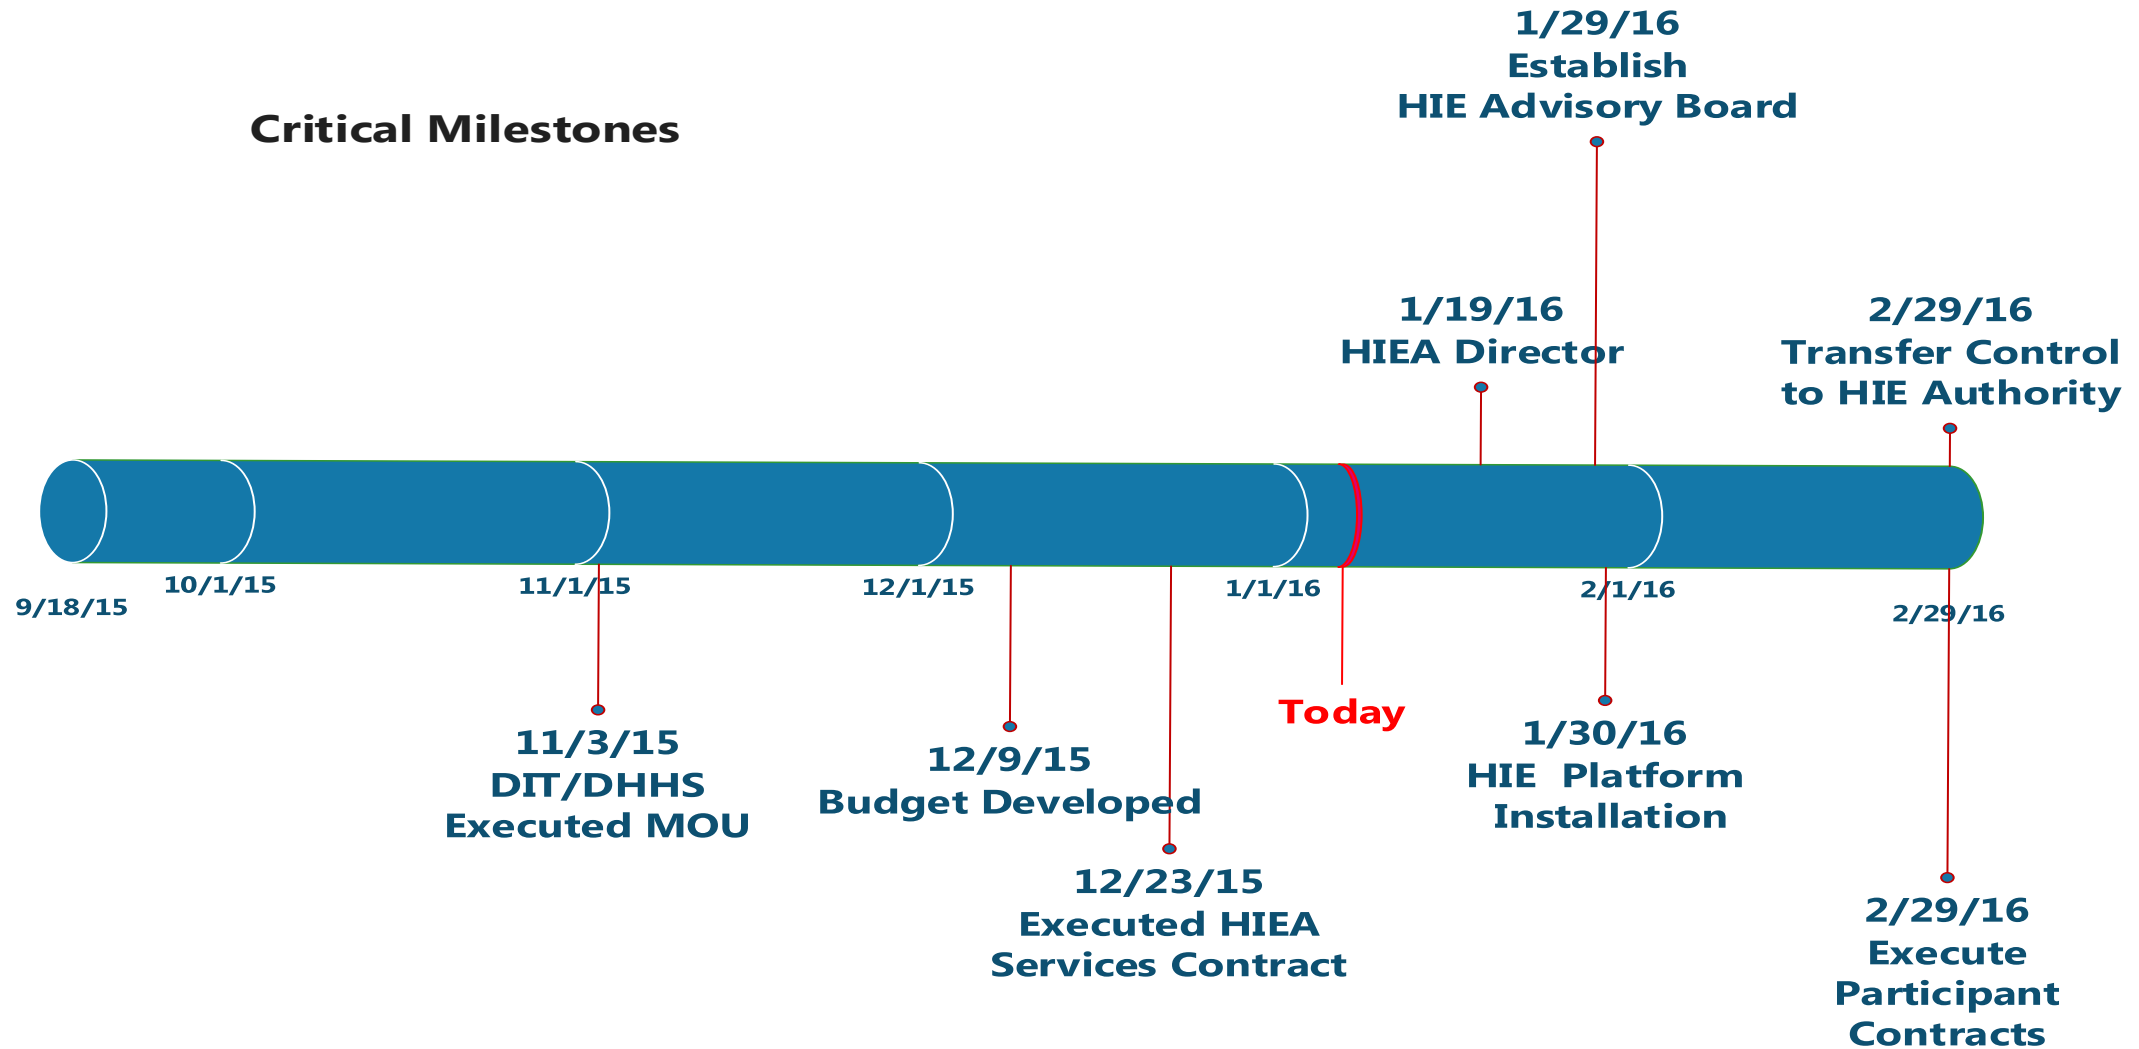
1/29/16
Establish
HIE Advisory Board

Critical Milestones

1/19/16
HIEA Director

2/29/16
Transfer Control
to HIE Authority

9/18/15

10/1/15

11/1/15

12/1/15

1/1/16

2/1/16

2/29/16

Today

11/3/15
DIT/DHHS
Executed MOU

12/9/15
Budget Developed

12/23/15
Executed HIEA
Services Contract

1/30/16
HIE Platform
Installation

2/29/16
Execute
Participant
Contracts